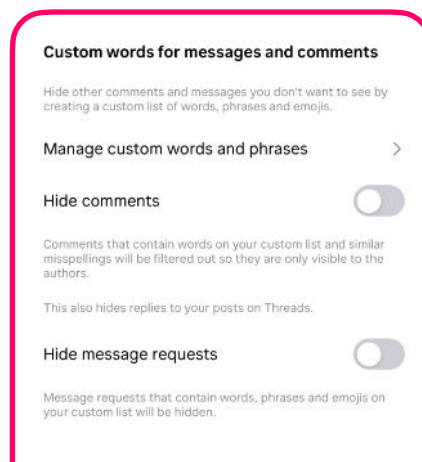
Custom words for messages and comments

Hide other comments and messages you don't want to see by creating a custom list of words, phrases and emojis.

Manage custom words and phrases

Hide comments

Comments that contain words on your custom list and similar misspellings will be filtered out so they are only visible to the authors.

This also hides replies to your posts on Threads.

Hide message requests

Message requests that contain words, phrases and emojis on your custom list will be hidden.